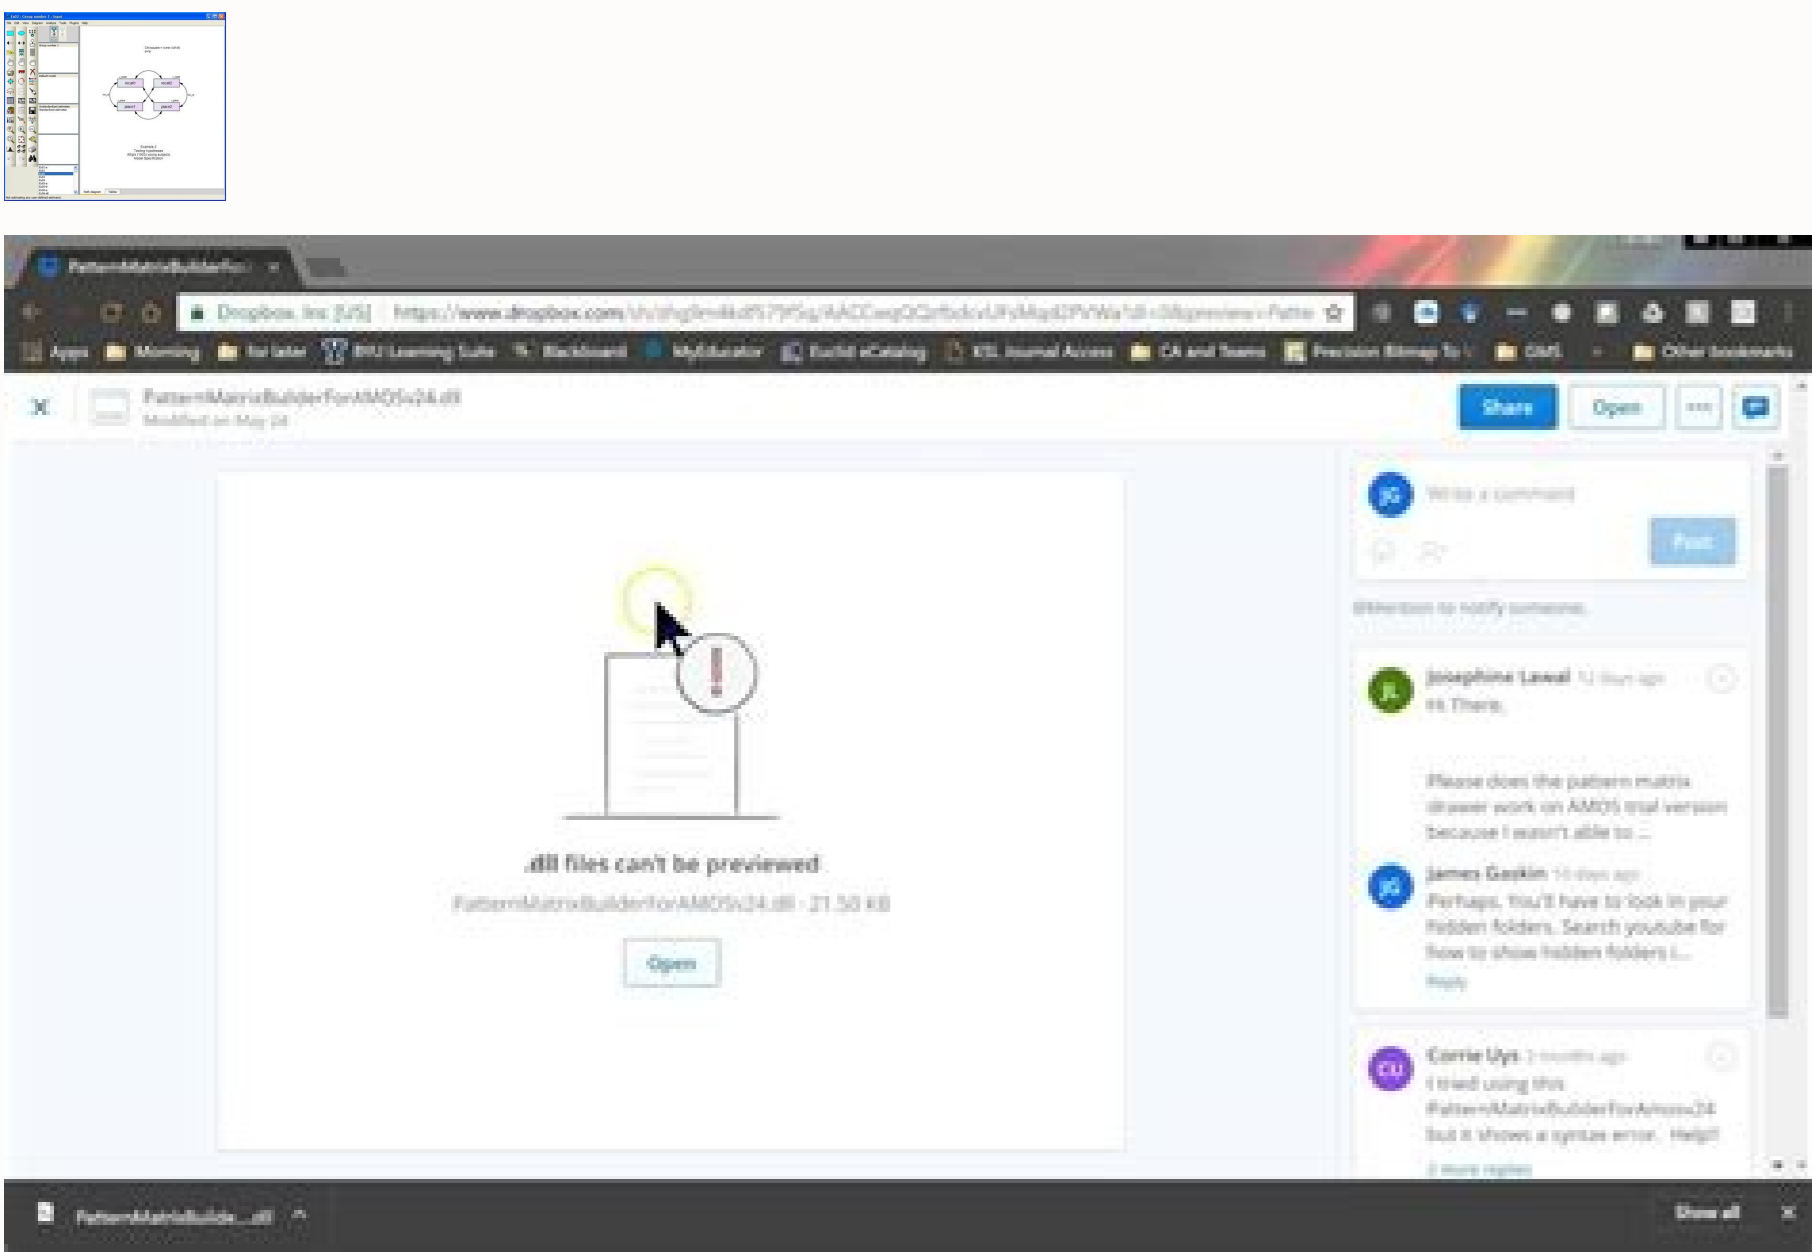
PatternMatrixBuilderFo ×

Dropbox, Inc [US] https://www.dropbox.com/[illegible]

Apps Morning for later BYU Learning Suite Blackboard MyEducator Euclid eCatalog KSL Journal Access CA and Teams Precision Bitmap To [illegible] GMS Other bookmarks

PatternMatrixBuilderForAMOSv24.dll
Modified on May 24

Share Open ···

.dll files can't be previewed
PatternMatrixBuilderForAMOSv24.dll · 21.50 KB
Open

JG Write a comment
Post
@Mention to notify someone.

JL Josephine Lawal 12 days ago
Hi There,

Please does the pattern matrix drawer work on AMOS trial version because I wasn't able to ...

JG James Gaskin 10 days ago
Perhaps. You'll have to look in your hidden folders. Search youtube for how to show hidden folders i...
Reply

CU Corrie Uys 2 months ago
I tried using this PatternMatrixBuilderForAmos24 but it shows a syntax error.. Help!!
2 more replies

PatternMatrixBuild....dll ^
Show all ×